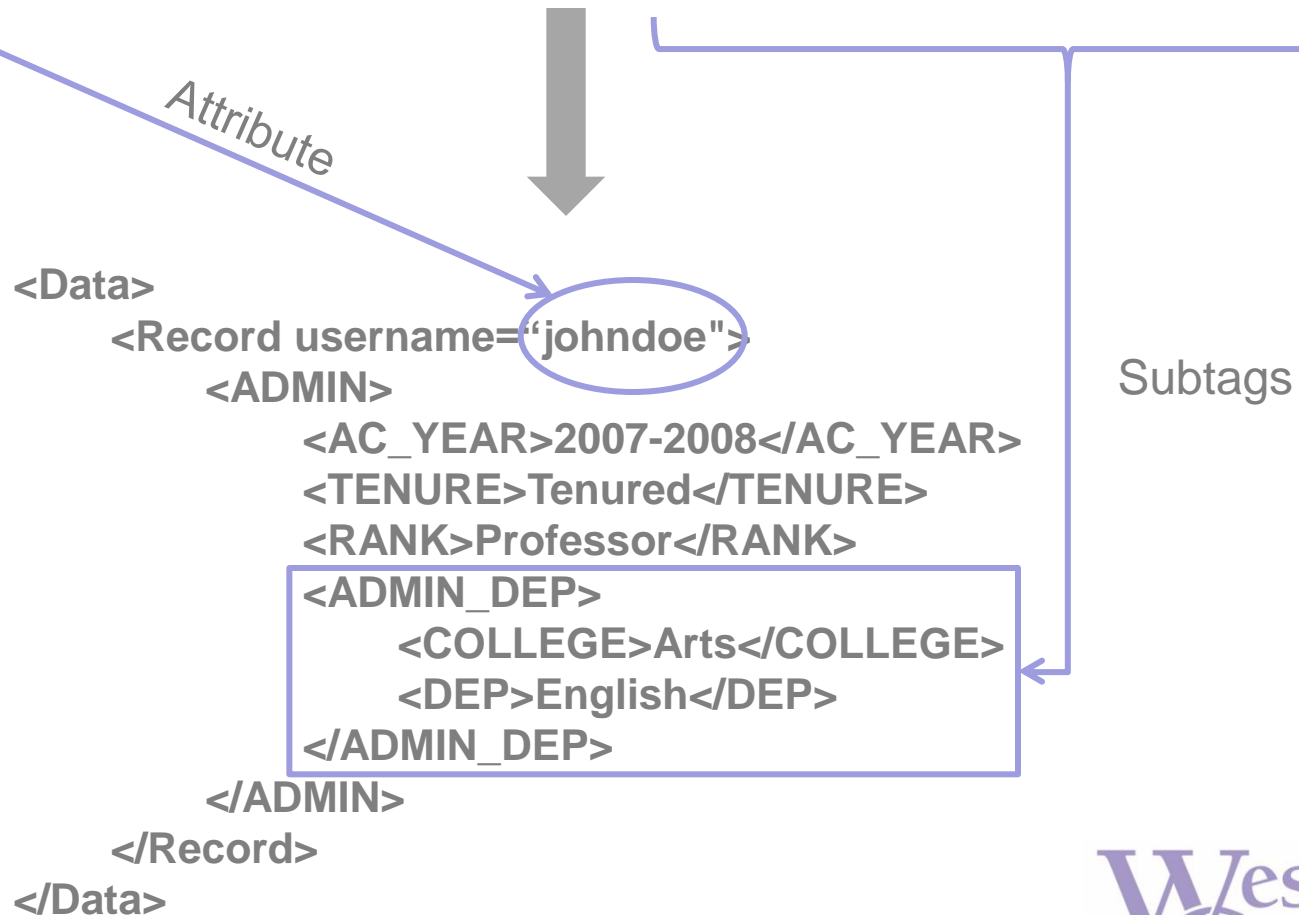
Attribute

Subtags

<Data>
<Record username="johndoe">
<ADMIN>
<AC_YEAR>2007-2008</AC_YEAR>
<TENURE>Tenured</TENURE>
<RANK>Professor</RANK>
<ADMIN_DEP>
<COLLEGE>Arts</COLLEGE>
<DEP>English</DEP>
</ADMIN_DEP>
</ADMIN>
</Record>
</Data>

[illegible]